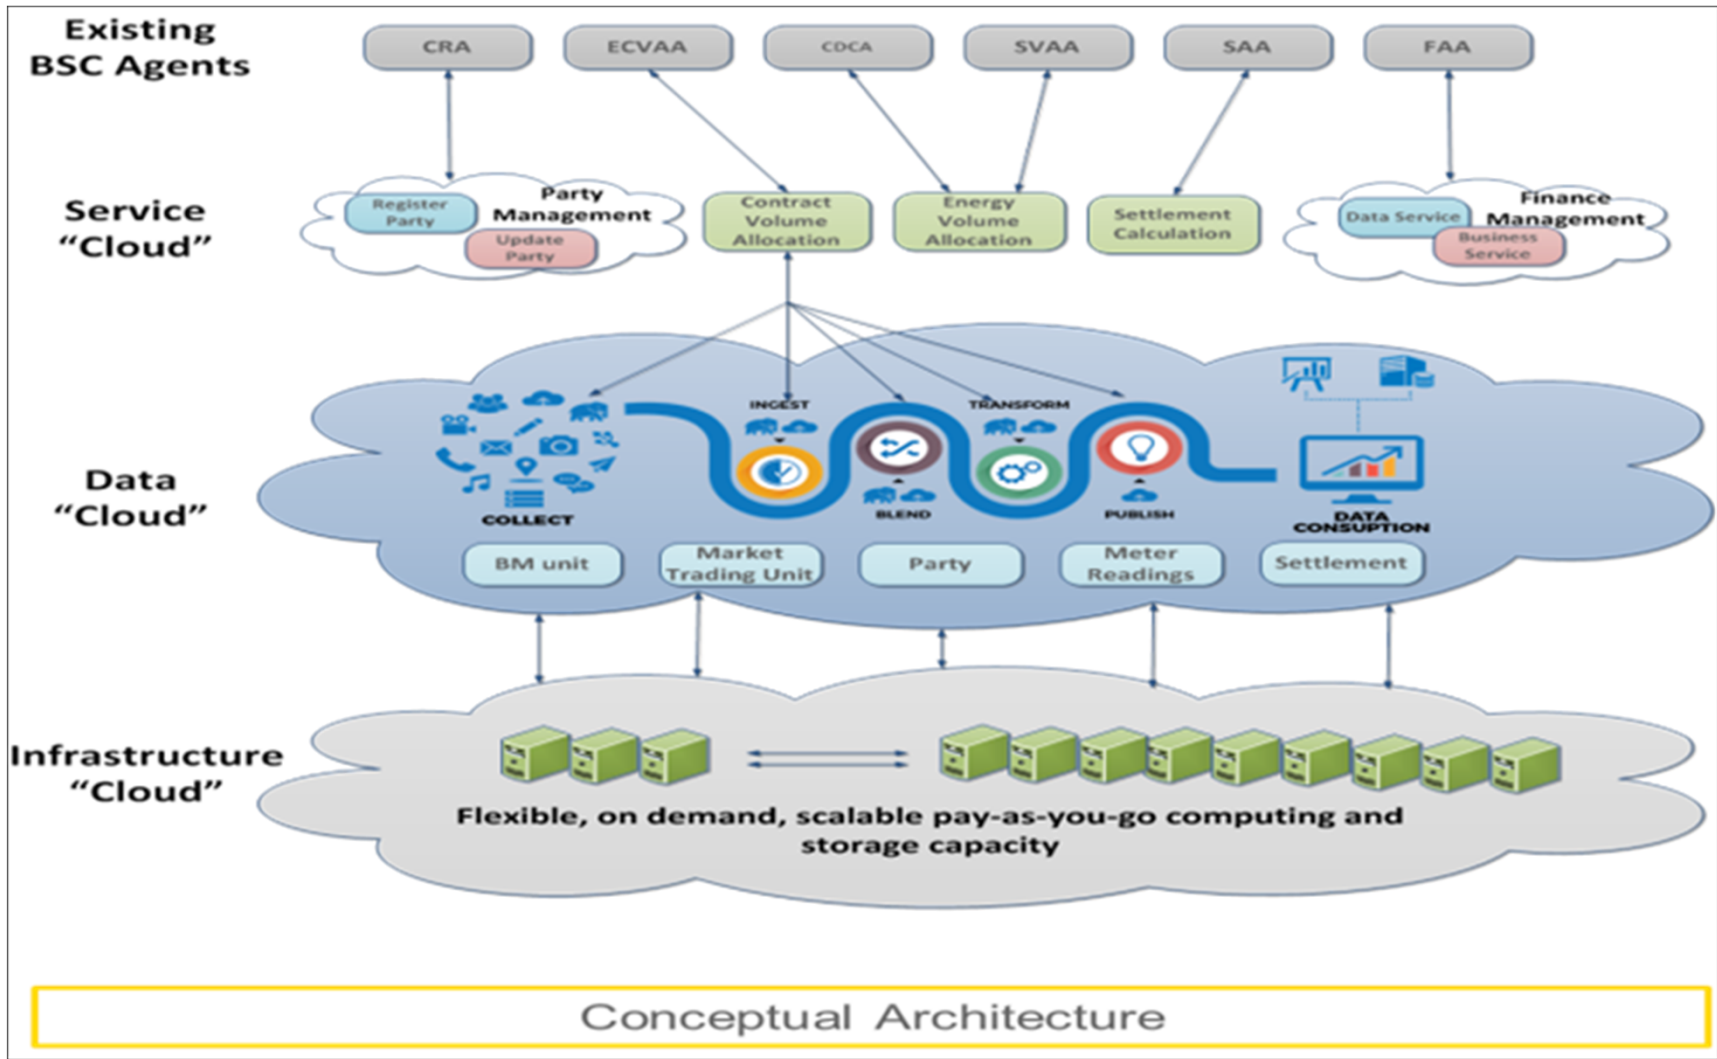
Existing BSC Agents

CRA

ECVAA

CDCA

SVAA

SAA

FAA

Service "Cloud"

Register Party

Party Management

Update Party

Contract Volume Allocation

Energy Volume Allocation

Settlement Calculation

Data Service

Finance Management

Business Service

Data "Cloud"

COLLECT

INGEST

BLEND

TRANSFORM

PUBLISH

DATA CONSUPTION

BM unit

Market Trading Unit

Party

Meter Readings

Settlement

Infrastructure "Cloud"

Flexible, on demand, scalable pay-as-you-go computing and storage capacity

Conceptual Architecture